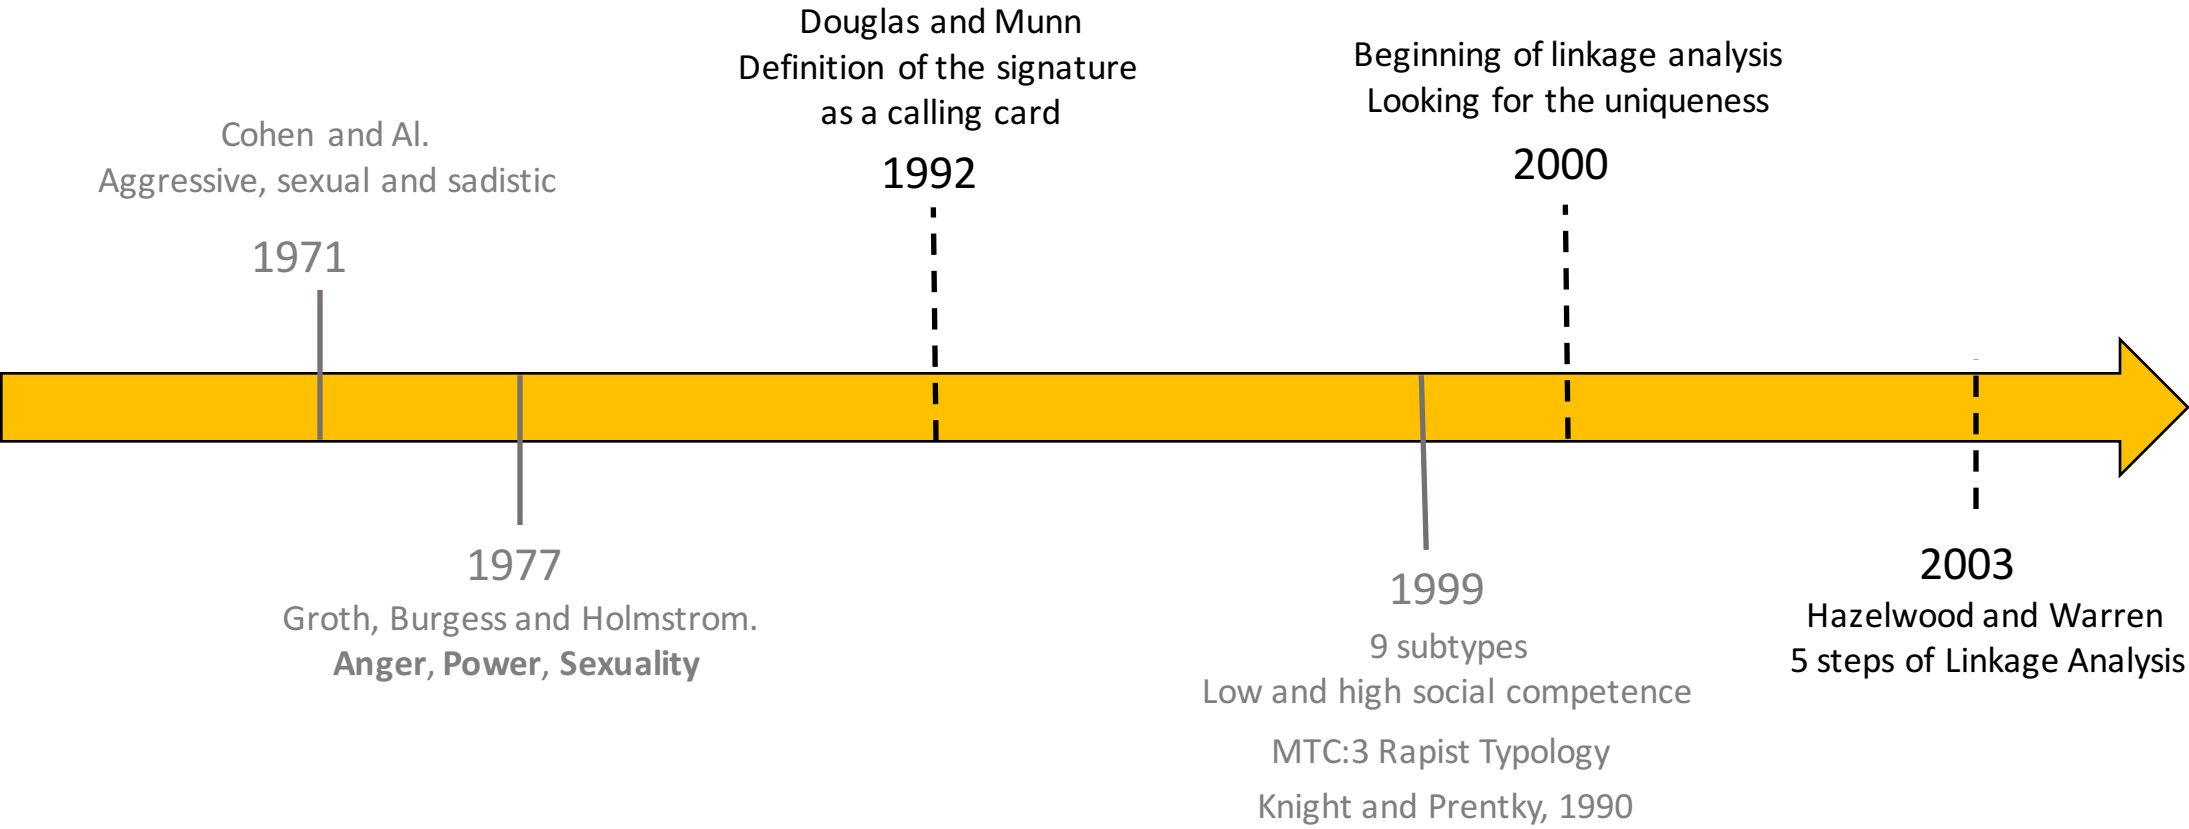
Cohen and Al.
Aggressive, sexual and sadistic

1971

1977
Groth, Burgess and Holmstrom.
**Anger**, **Power**, **Sexuality**

Douglas and Munn
Definition of the signature as a calling card

1992

1999
9 subtypes
Low and high social competence
MTC:3 Rapist Typology
Knight and Prentky, 1990

Beginning of linkage analysis
Looking for the uniqueness

2000

2003
Hazelwood and Warren
5 steps of Linkage Analysis